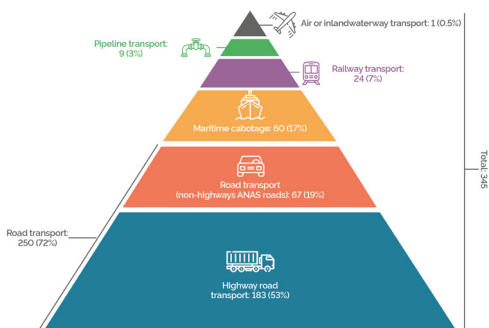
Air or inlandwaterway transport: 1 (0.5%)

Pipeline transport: 9 (3%)

Railway transport: 24 (7%)

Maritime cabotage: 60 (17%)

Road transport (non-highways ANAS roads): 67 (19%)

Road transport: 250 (72%)

Highway road transport: 183 (53%)

Total: 345